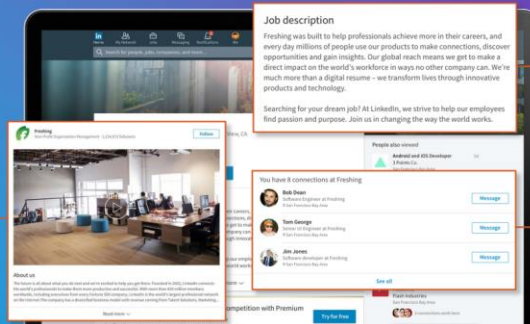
Job description

Freshing was built to help professionals achieve more in their careers, and every day millions of people use our products to make connections, discover opportunities and gain insights. Our global reach means we get to make a direct impact on the world's workforce in ways no other company can. We're much more than a digital resume – we transform lives through innovative products and technology.

Searching for your dream job? At LinkedIn, we strive to help our employees find passion and purpose. Join us in changing the way the world works.

in

Search for people, jobs, companies, and more...

Freshing

Non-Profit Organization Management · 1,234,573 followers

Follow

CA

About us

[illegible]

Read more

People also viewed

Android and iOS Developer

You have 8 connections at Freshing

Bob Dean

Software Engineer at Freshing

Message

Tom George

Senior UI Engineer at Freshing

Message

Jim Jones

Software developer at Freshing

Message

See all

competition with Premium

Try for free

Flash Industries